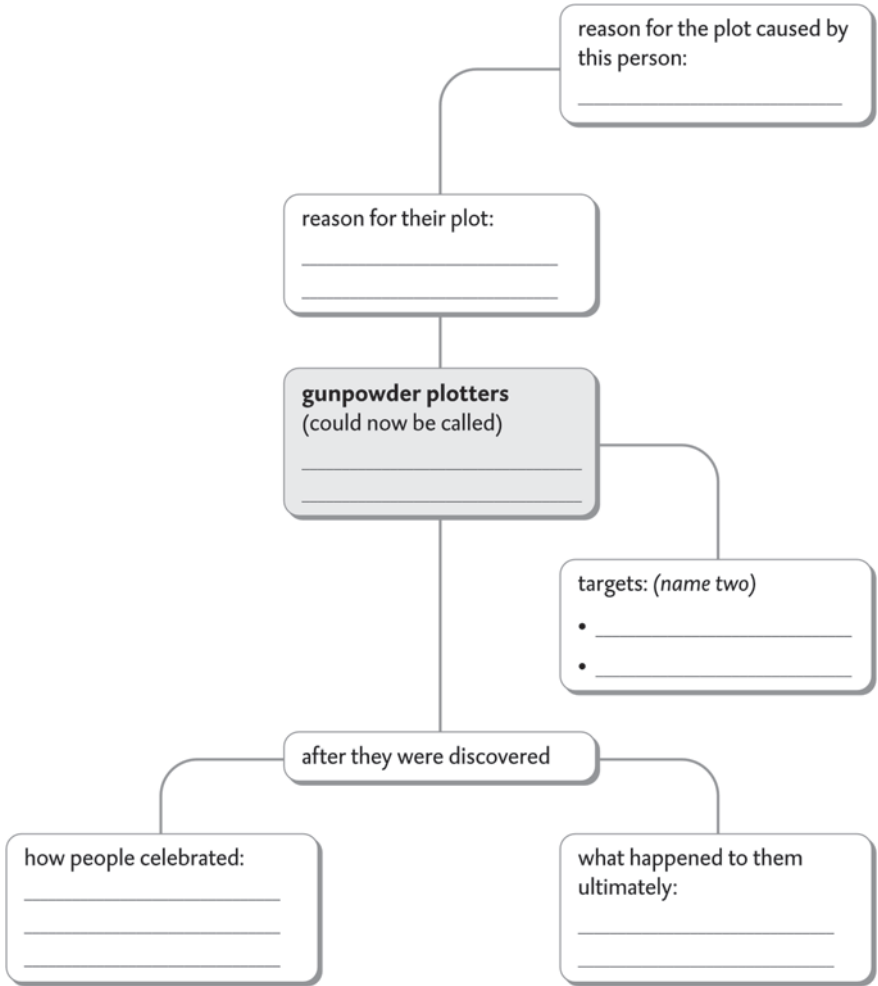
reason for the plot caused by this person:

______________________

reason for their plot:

______________________

______________________

**gunpowder plotters**
(could now be called)

______________________

______________________

targets: *(name two)*

• ______________________

• ______________________

after they were discovered

how people celebrated:

______________________

______________________

______________________

what happened to them ultimately:

______________________

______________________